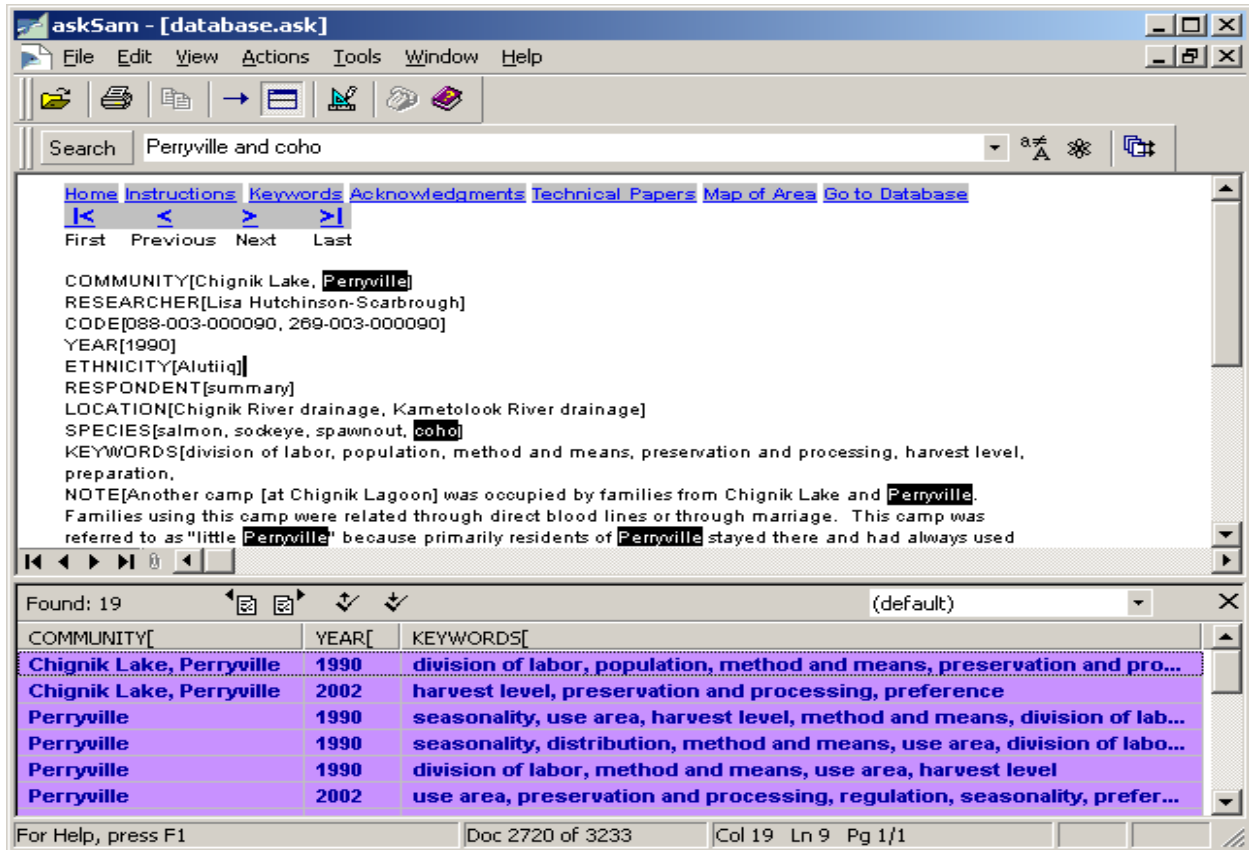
askSam - [database.ask]

File Edit View Actions Tools Window Help

Search Perryville and coho

Home Instructions Keywords Acknowledgments Technical Papers Map of Area Go to Database

|< < > >|
First Previous Next Last

COMMUNITY[Chignik Lake, Perryville]
RESEARCHER[Lisa Hutchinson-Scarbrough]
CODE[088-003-000090, 269-003-000090]
YEAR[1990]
ETHNICITY[Alutiiq]
RESPONDENT[summary]
LOCATION[Chignik River drainage, Kametolook River drainage]
SPECIES[salmon, sockeye, spawnout, coho]
KEYWORDS[division of labor, population, method and means, preservation and processing, harvest level, preparation,
NOTE[Another camp [at Chignik Lagoon] was occupied by families from Chignik Lake and Perryville. Families using this camp were related through direct blood lines or through marriage. This camp was referred to as "little Perryville" because primarily residents of Perryville stayed there and had always used

Found: 19

(default)

| COMMUNITY[ | YEAR[ | KEYWORDS[ |
|---|---|---|
| Chignik Lake, Perryville | 1990 | division of labor, population, method and means, preservation and pro... |
| Chignik Lake, Perryville | 2002 | harvest level, preservation and processing, preference |
| Perryville | 1990 | seasonality, use area, harvest level, method and means, division of lab... |
| Perryville | 1990 | seasonality, distribution, method and means, use area, division of labo... |
| Perryville | 1990 | division of labor, method and means, use area, harvest level |
| Perryville | 2002 | use area, preservation and processing, regulation, seasonality, prefer... |

For Help, press F1 Doc 2720 of 3233 Col 19 Ln 9 Pg 1/1